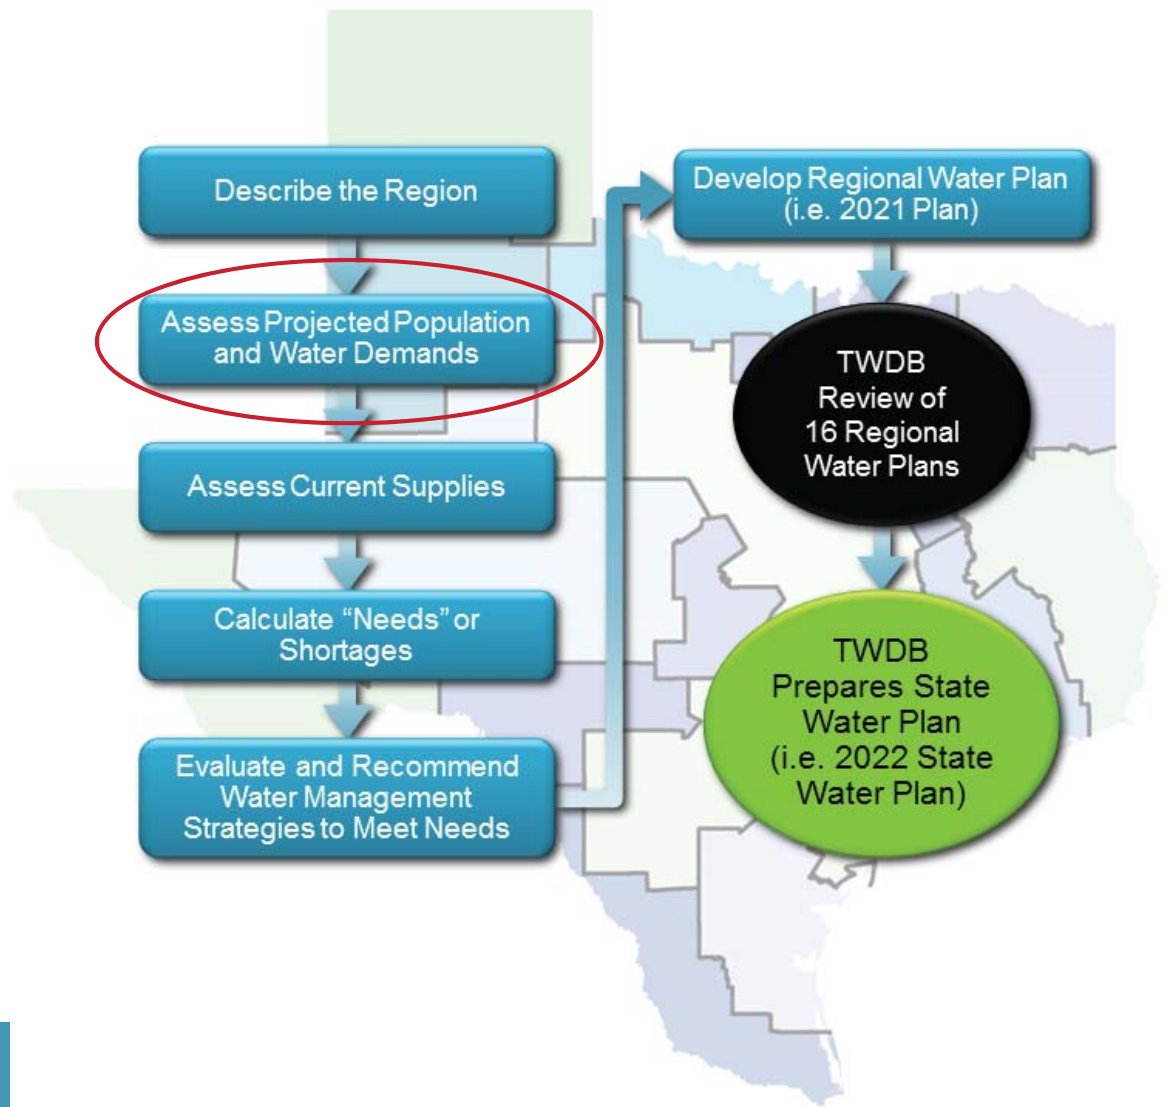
Describe the Region

Assess Projected Population and Water Demands

Assess Current Supplies

Calculate "Needs" or Shortages

Evaluate and Recommend Water Management Strategies to Meet Needs

Develop Regional Water Plan (i.e. 2021 Plan)

TWDB Review of 16 Regional Water Plans

TWDB Prepares State Water Plan (i.e. 2022 State Water Plan)